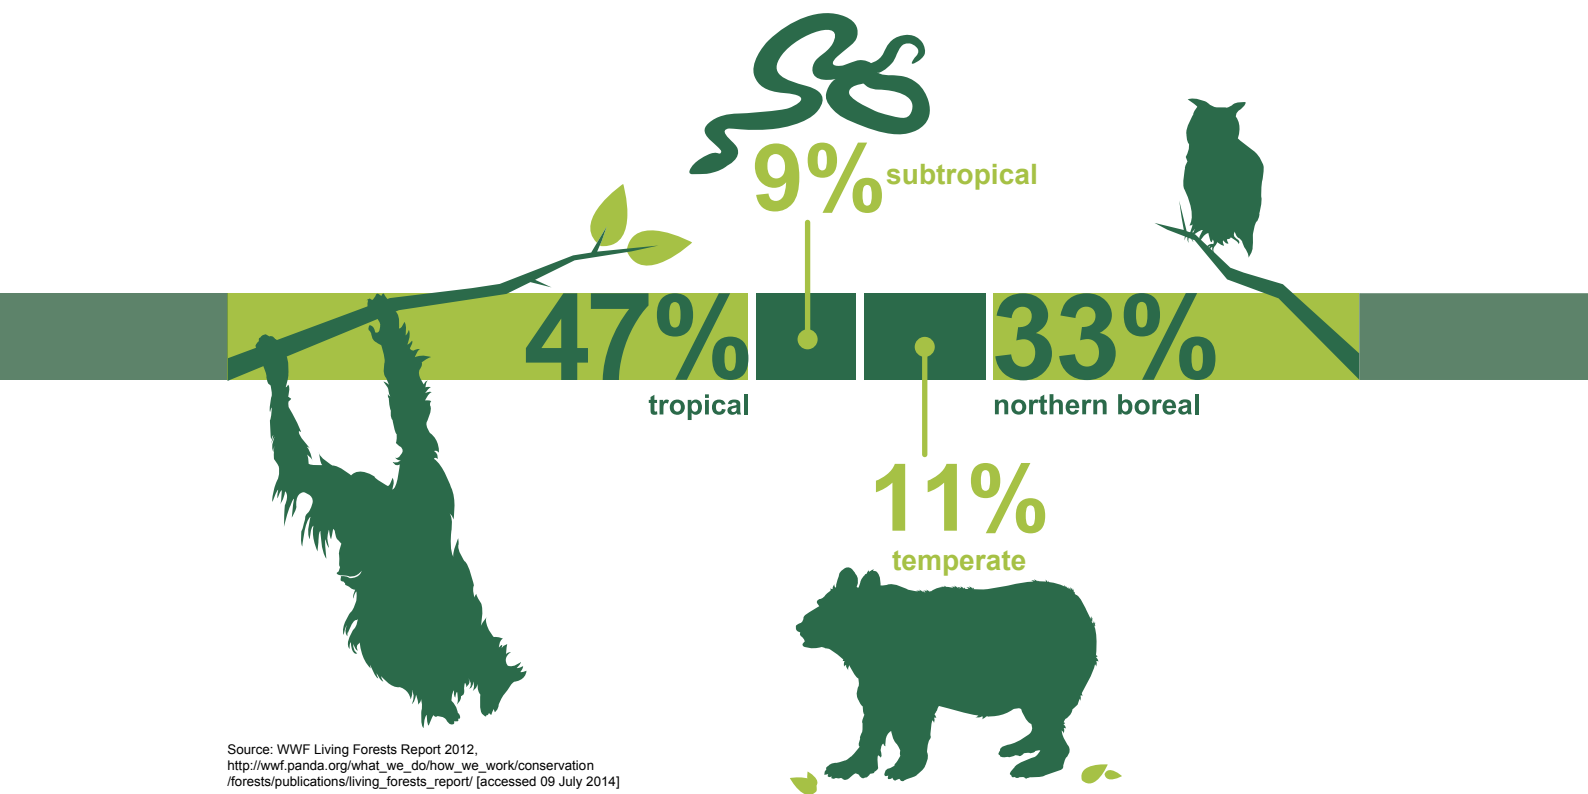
9% subtropical

47%
tropical

33%
northern boreal

11%
temperate

Source: WWF Living Forests Report 2012, http://wwf.panda.org/what_we_do/how_we_work/conservation/forests/publications/living_forests_report/ [accessed 09 July 2014]